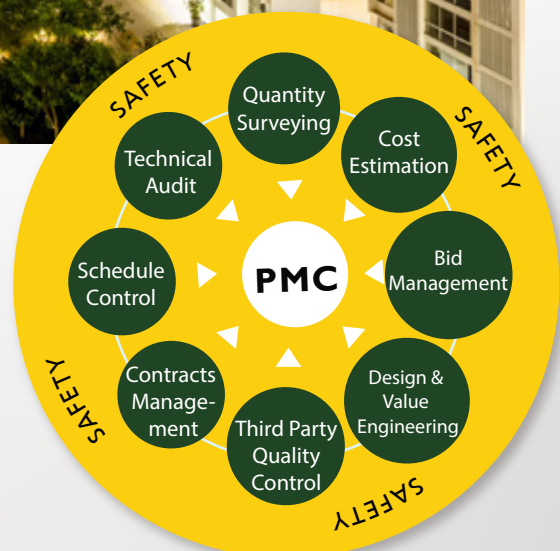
SAFETY

Quantity Surveying

SAFETY

Technical Audit

Cost Estimation

Schedule Control

PMC

Bid Management

SAFETY

Contracts Management

Design & Value Engineering

Third Party Quality Control

SAFETY